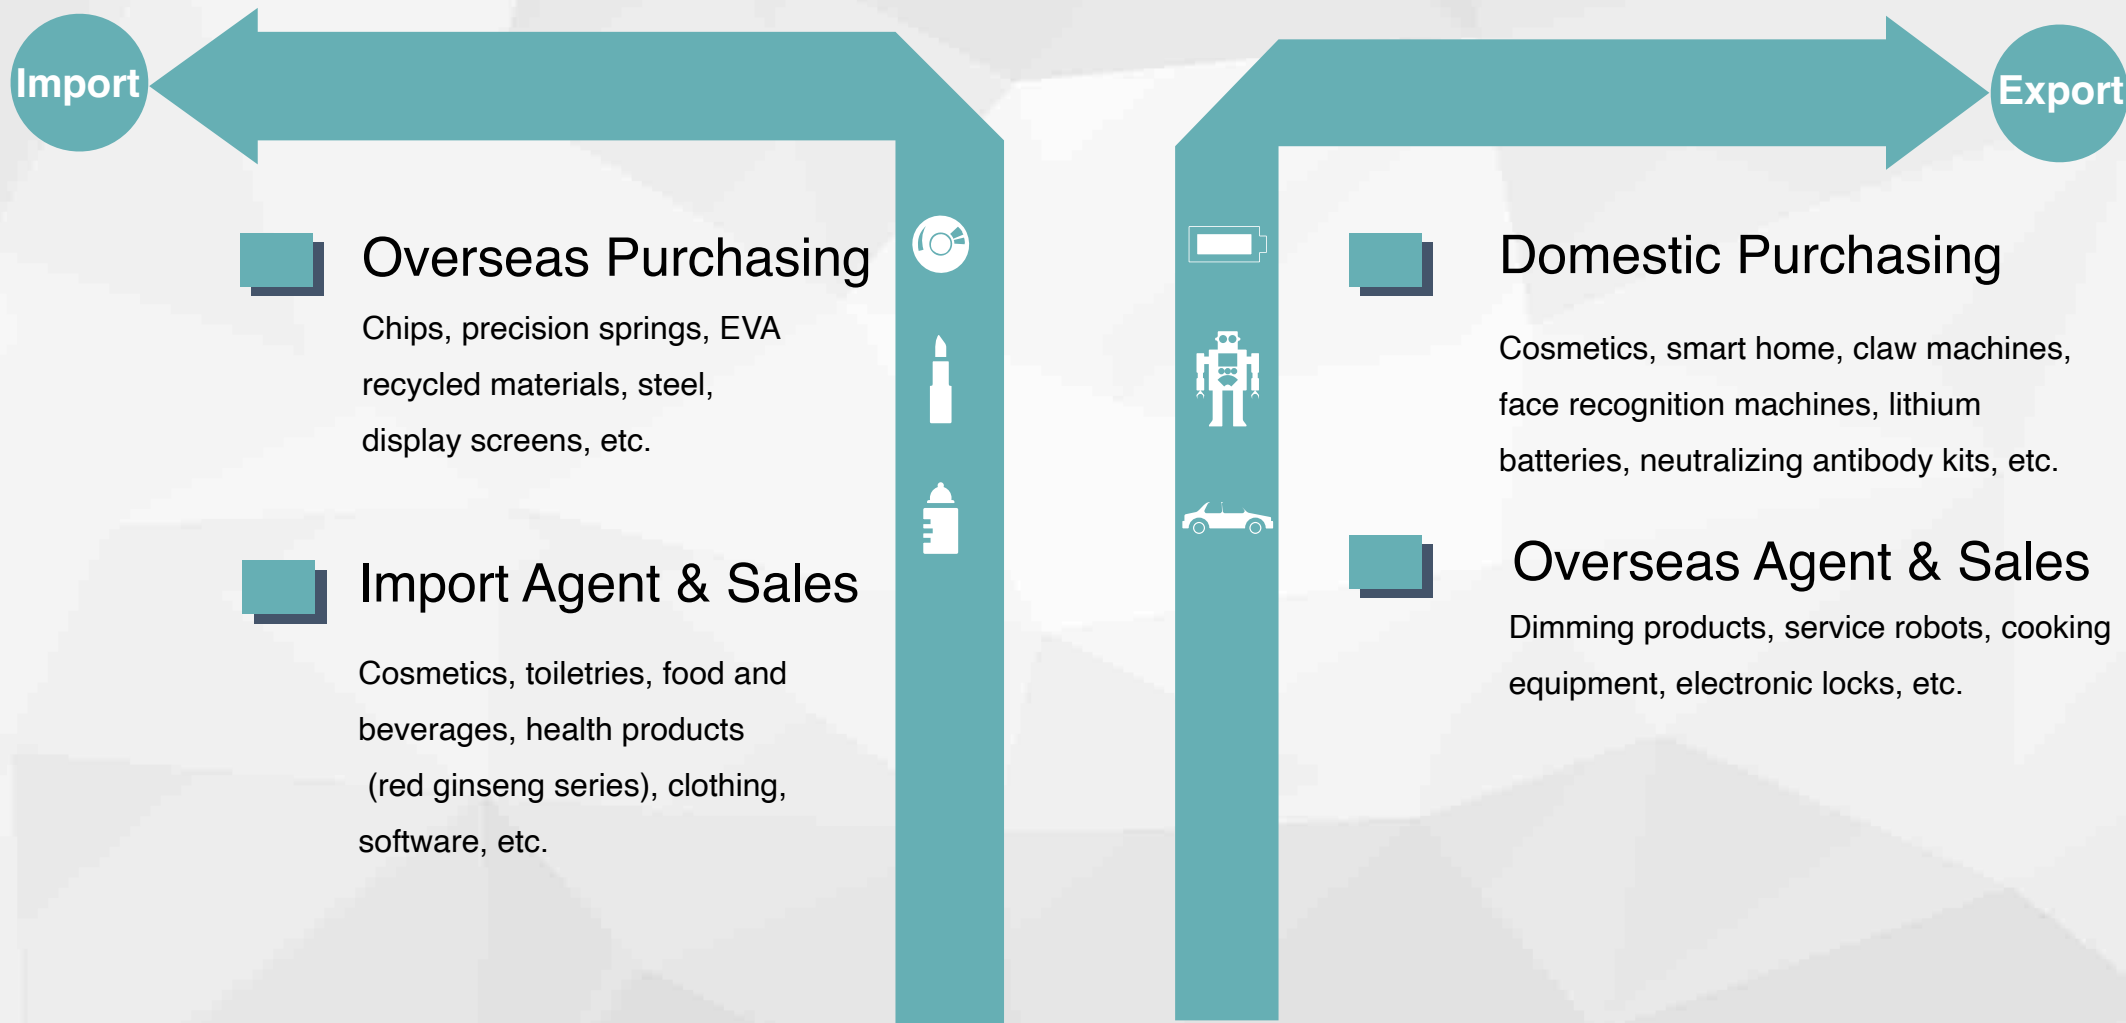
Import

Overseas Purchasing

Chips, precision springs, EVA recycled materials, steel, display screens, etc.

Import Agent & Sales

Cosmetics, toiletries, food and beverages, health products (red ginseng series), clothing, software, etc.

Export

Domestic Purchasing

Cosmetics, smart home, claw machines, face recognition machines, lithium batteries, neutralizing antibody kits, etc.

Overseas Agent & Sales

Dimming products, service robots, cooking equipment, electronic locks, etc.